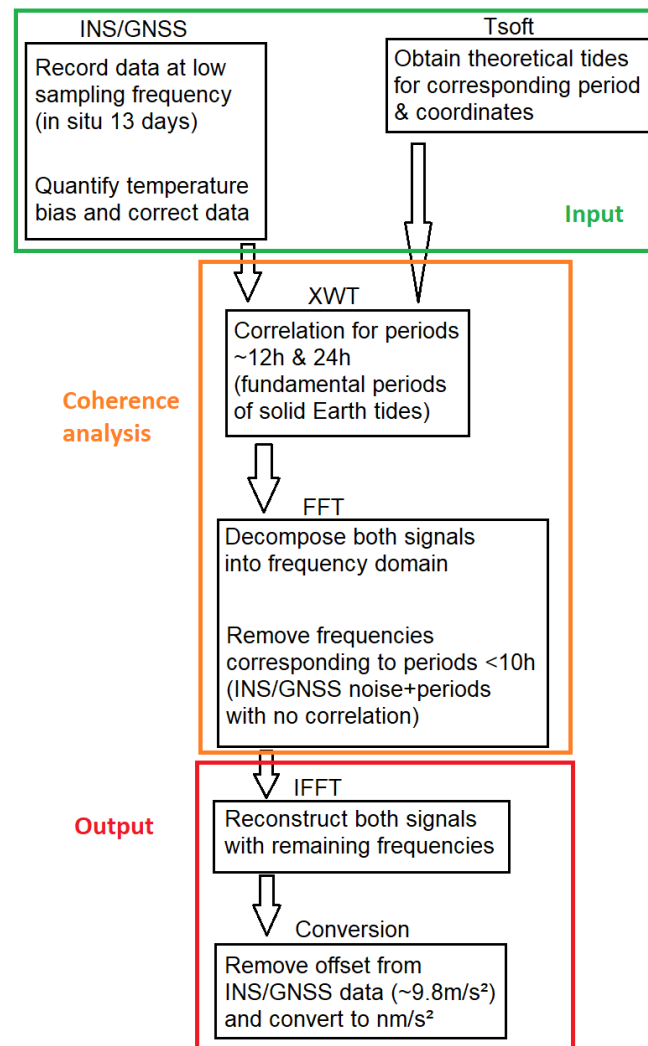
INS/GNSS

Record data at low sampling frequency (in situ 13 days)

Quantify temperature bias and correct data

Tsoft

Obtain theoretical tides for corresponding period & coordinates

Input

XWT

Correlation for periods ~12h & 24h (fundamental periods of solid Earth tides)

Coherence analysis

FFT

Decompose both signals into frequency domain

Remove frequencies corresponding to periods <10h (INS/GNSS noise+periods with no correlation)

IFFT

Output

Reconstruct both signals with remaining frequencies

Conversion

Remove offset from INS/GNSS data (~9.8m/s²) and convert to nm/s²